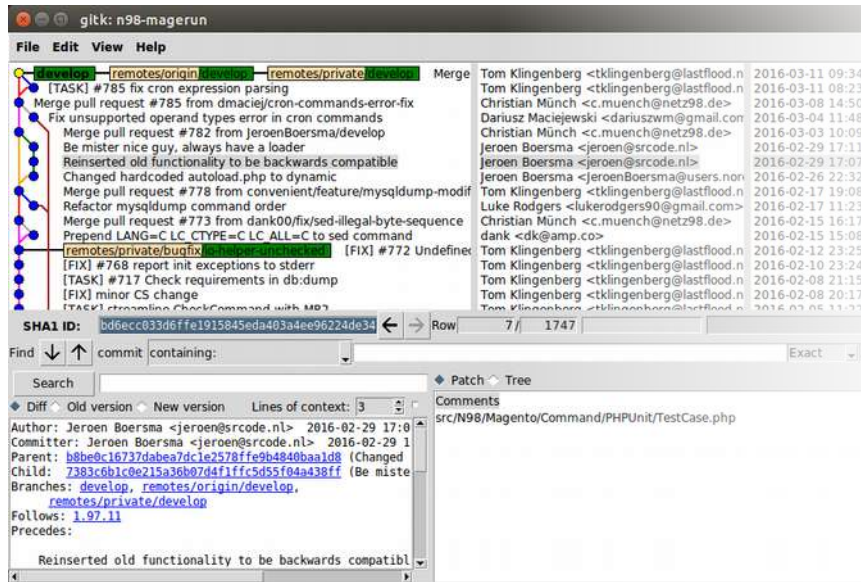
gitk: n98-magerun

File Edit View Help

develop remotes/origin/develop remotes/private/develop Merge
[TASK] #785 fix cron expression parsing
Merge pull request #785 from dmaciej/cron-commands-error-fix
Fix unsupported operand types error in cron commands
Merge pull request #782 from JeroenBoersma/develop
Be mister nice guy, always have a loader
Reinserted old functionality to be backwards compatible
Changed hardcoded autoload.php to dynamic
Merge pull request #778 from convenient/feature/mysqldump-modif
Refactor mysqldump command order
Merge pull request #773 from dank00/fix/sed-illegal-byte-sequence
Prepend LANG=C LC_CTYPE=C LC_ALL=C to sed command
remotes/private/bugfix/io-helper-unchecked [FIX] #772 Undefined
[FIX] #768 report init exceptions to stderr
[TASK] #717 Check requirements in db:dump
[FIX] minor CS change
[TASK] streamline CheckCommand with MP2

Tom Klingenberg <tklingenberg@lastflood.n 2016-03-11 09:34
Tom Klingenberg <tklingenberg@lastflood.n 2016-03-11 08:23
Christian Münch <c.muench@netz98.de> 2016-03-08 14:50
Dariusz Maciejewski <dariuszwm@gmail.con 2016-03-04 11:48
Christian Münch <c.muench@netz98.de> 2016-03-03 10:09
Jeroen Boersma <jeroen@srcode.nl> 2016-02-29 17:11
Jeroen Boersma <jeroen@srcode.nl> 2016-02-29 17:07
Jeroen Boersma <JeroenBoersma@users.nor 2016-02-26 22:32
Tom Klingenberg <tklingenberg@lastflood.n 2016-02-17 19:08
Luke Rodgers <lukerodgers90@gmail.com> 2016-02-17 11:23
Christian Münch <c.muench@netz98.de> 2016-02-15 16:17
dank <dk@amp.co> 2016-02-15 15:08
Tom Klingenberg <tklingenberg@lastflood.n 2016-02-12 23:25
Tom Klingenberg <tklingenberg@lastflood.n 2016-02-10 23:24
Tom Klingenberg <tklingenberg@lastflood.n 2016-02-08 21:15
Tom Klingenberg <tklingenberg@lastflood.n 2016-02-08 20:17
Tom Klingenberg <tklingenberg@lastflood.n 2016-02-05 11:27

SHA1 ID: bd6ecc033d6ffe1915845eda403a4ee96224de34 Row 7/ 1747

Find commit containing: Exact

Search

Patch Tree

Diff Old version New version Lines of context: 3

Comments
src/N98/Magento/Command/PHPUnit/TestCase.php

Author: Jeroen Boersma <jeroen@srcode.nl> 2016-02-29 17:0
Committer: Jeroen Boersma <jeroen@srcode.nl> 2016-02-29 1
Parent: b8be0c16737dabea7dc1e2578ffe9b4840baa1d8 (Changed
Child: 7383c6b1c0e215a36b07d4f1ffc5d55f04a438ff (Be miste
Branches: develop, remotes/origin/develop, remotes/private/develop
Follows: 1.97.11
Precedes:

Reinserted old functionality to be backwards compatibl